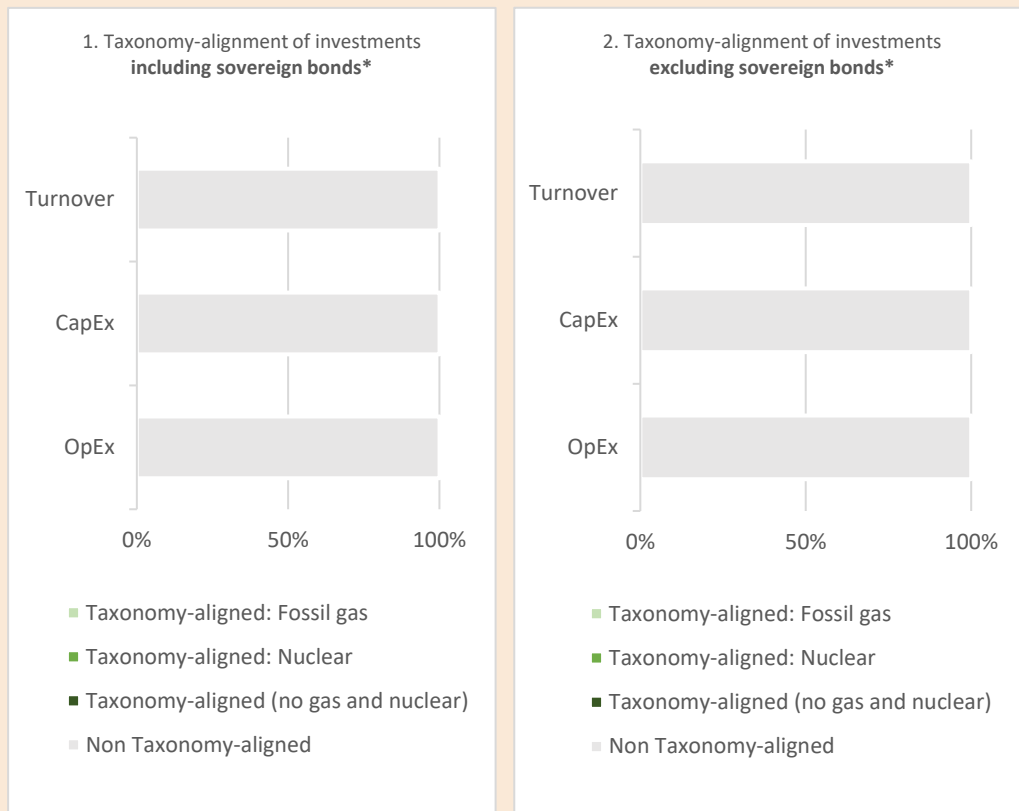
1. Taxonomy-alignment of investments **including sovereign bonds***

Turnover

CapEx

OpEx

0%

50%

100%

Taxonomy-aligned: Fossil gas

Taxonomy-aligned: Nuclear

Taxonomy-aligned (no gas and nuclear)

Non Taxonomy-aligned

2. Taxonomy-alignment of investments **excluding sovereign bonds***

Turnover

CapEx

OpEx

0%

50%

100%

Taxonomy-aligned: Fossil gas

Taxonomy-aligned: Nuclear

Taxonomy-aligned (no gas and nuclear)

Non Taxonomy-aligned